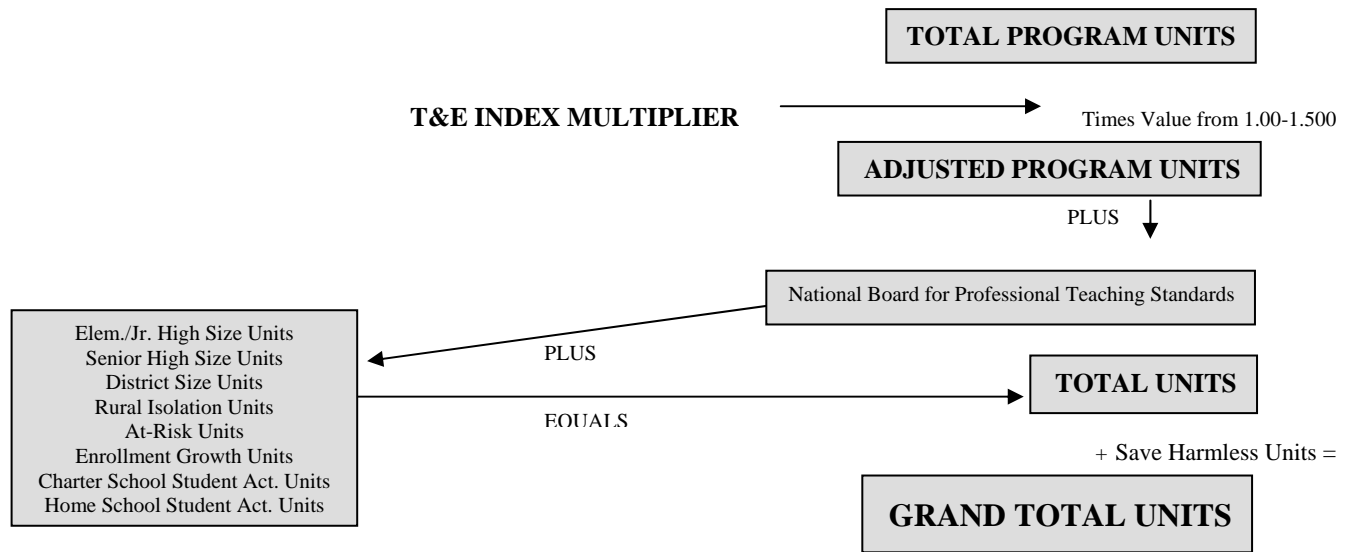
TOTAL PROGRAM UNITS

T&E INDEX MULTIPLIER

Times Value from 1.00-1.500

ADJUSTED PROGRAM UNITS

PLUS

National Board for Professional Teaching Standards

Elem./Jr. High Size Units
Senior High Size Units
District Size Units
Rural Isolation Units
At-Risk Units
Enrollment Growth Units
Charter School Student Act. Units
Home School Student Act. Units

PLUS

TOTAL UNITS

EQUALS

+ Save Harmless Units =

GRAND TOTAL UNITS